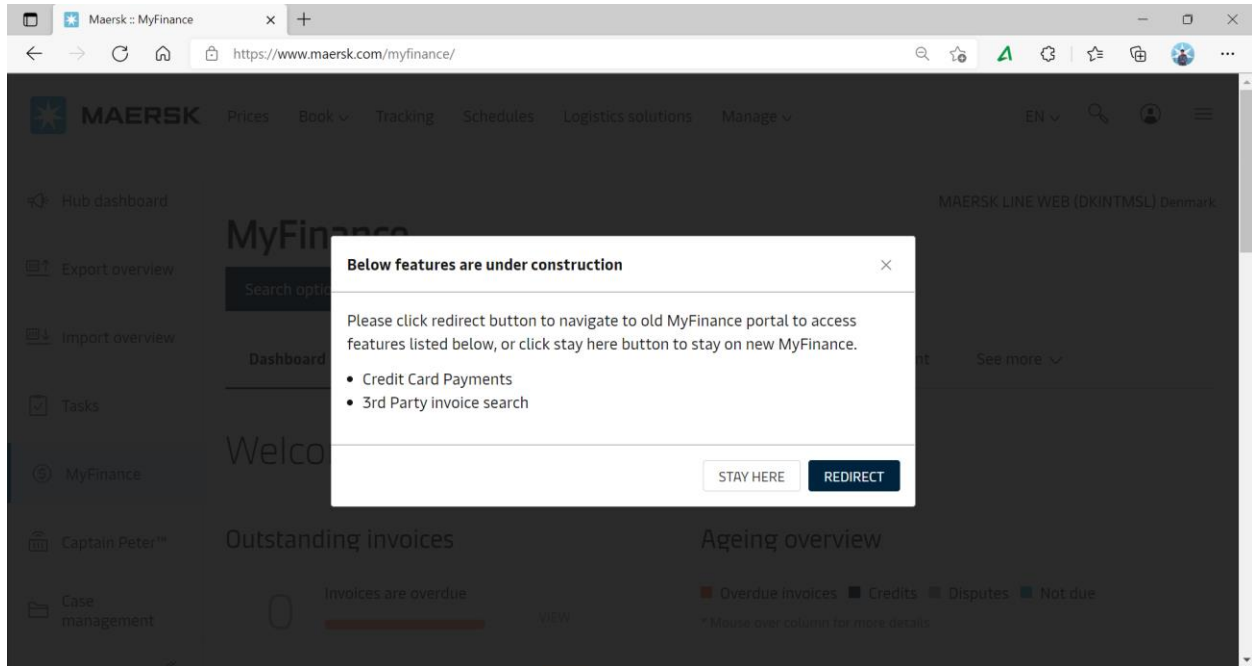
Maersk :: MyFinance

https://www.maersk.com/myfinance/

MAERSK Prices Book Tracking Schedules Logistics solutions Manage EN

Hub dashboard

Export overview

Import overview

Tasks

MyFinance

Captain Peter™

Case management

MAERSK LINE WEB (DKINTMSL) Denmark

MyFin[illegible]

Search optio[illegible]

Dashboard

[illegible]nt See more

Welco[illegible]

Below features are under construction

Please click redirect button to navigate to old MyFinance portal to access features listed below, or click stay here button to stay on new MyFinance.

- Credit Card Payments
- 3rd Party invoice search

STAY HERE REDIRECT

Outstanding invoices

0

Invoices are overdue

VIEW

Ageing overview

Overdue invoices Credits Disputes Not due

* Mouse over column for more details